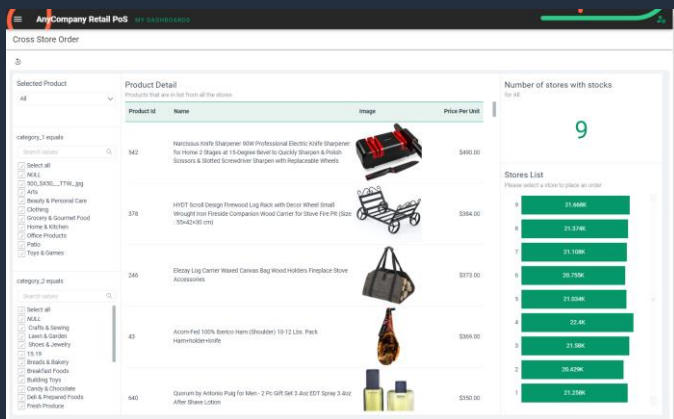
AnyCompany Retail PoS MY DASHBOARDS

Cross Store Order

Selected Product
All

category_1 equals
Search values
Select all
NULL
500_5X50__TTW_.jpg
Arts
Beauty & Personal Care
Clothing
Grocery & Gourmet Food
Home & Kitchen
Office Products
Patio
Toys & Games

category_2 equals
Search values
Select all
NULL
Crafts & Sewing
Lawn & Garden
Shoes & Jewelry
15.19
Breads & Bakery
Breakfast Foods
Building Toys
Candy & Chocolate
Deli & Prepared Foods
Fresh Produce

Product Detail
Products that are in-list from all the stores

| Product Id | Name | Image | Price Per Unit |
|---|---|---|---|
| 542 | Narcissus Knife Sharpener 90W Professional Electric Knife Sharpener for Home 2 Stages at 15-Degree Bevel to Quickly Sharpen & Polish Scissors & Slotted Screwdriver Sharpen with Replaceable Wheels | | $490.00 |
| 378 | HYDT Scroll Design Firewood Log Rack with Decor Wheel Small Wrought Iron Fireside Companion Wood Carrier for Stove Fire Pit (Size : 55×42×30 cm) | | $384.00 |
| 246 | Eleray Log Carrier Waxed Canvas Bag Wood Holders Fireplace Stove Accessories | | $373.00 |
| 43 | Acorn-Fed 100% Iberico Ham (Shoulder) 10-12 Lbs. Pack Ham+holder+knife | | $369.00 |
| 640 | Quorum by Antonio Puig for Men - 2 Pc Gift Set 3.4oz EDT Spray 3.4oz After Shave Lotion | | $360.00 |

Number of stores with stocks
for All
9

Stores List
Please select a store to place an order
9 21.668K
8 21.374K
7 21.108K
6 20.755K
5 21.034K
4 22.4K
3 21.58K
2 20.429K
1 21.258K